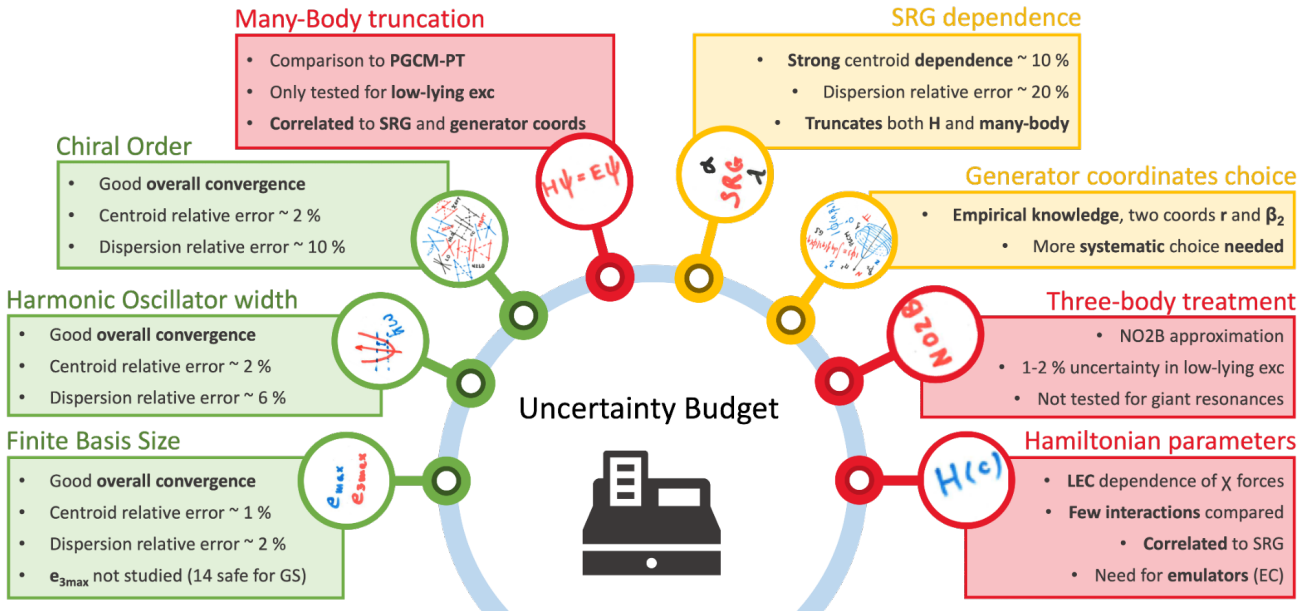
Many-Body truncation

- Comparison to PGCM-PT
- Only tested for low-lying exc
- Correlated to SRG and generator coords

SRG dependence

- Strong centroid dependence ~ 10 %
- Dispersion relative error ~ 20 %
- Truncates both H and many-body

Chiral Order

- Good overall convergence
- Centroid relative error ~ 2 %
- Dispersion relative error ~ 10 %

Generator coordinates choice

- Empirical knowledge, two coords r and $\beta_2$
- More systematic choice needed

Harmonic Oscillator width

- Good overall convergence
- Centroid relative error ~ 2 %
- Dispersion relative error ~ 6 %

Three-body treatment

- NO2B approximation
- 1-2 % uncertainty in low-lying exc
- Not tested for giant resonances

Finite Basis Size

- Good overall convergence
- Centroid relative error ~ 1 %
- Dispersion relative error ~ 2 %
- $e_{3max}$ not studied (14 safe for GS)

Hamiltonian parameters

- LEC dependence of χ forces
- Few interactions compared
- Correlated to SRG
- Need for emulators (EC)

Uncertainty Budget

$H\psi = E\psi$

$\alpha$ SRG $\lambda$

NO2B

$H(c)$

$e_{max}$ $e_{3max}$

$\hbar\omega$